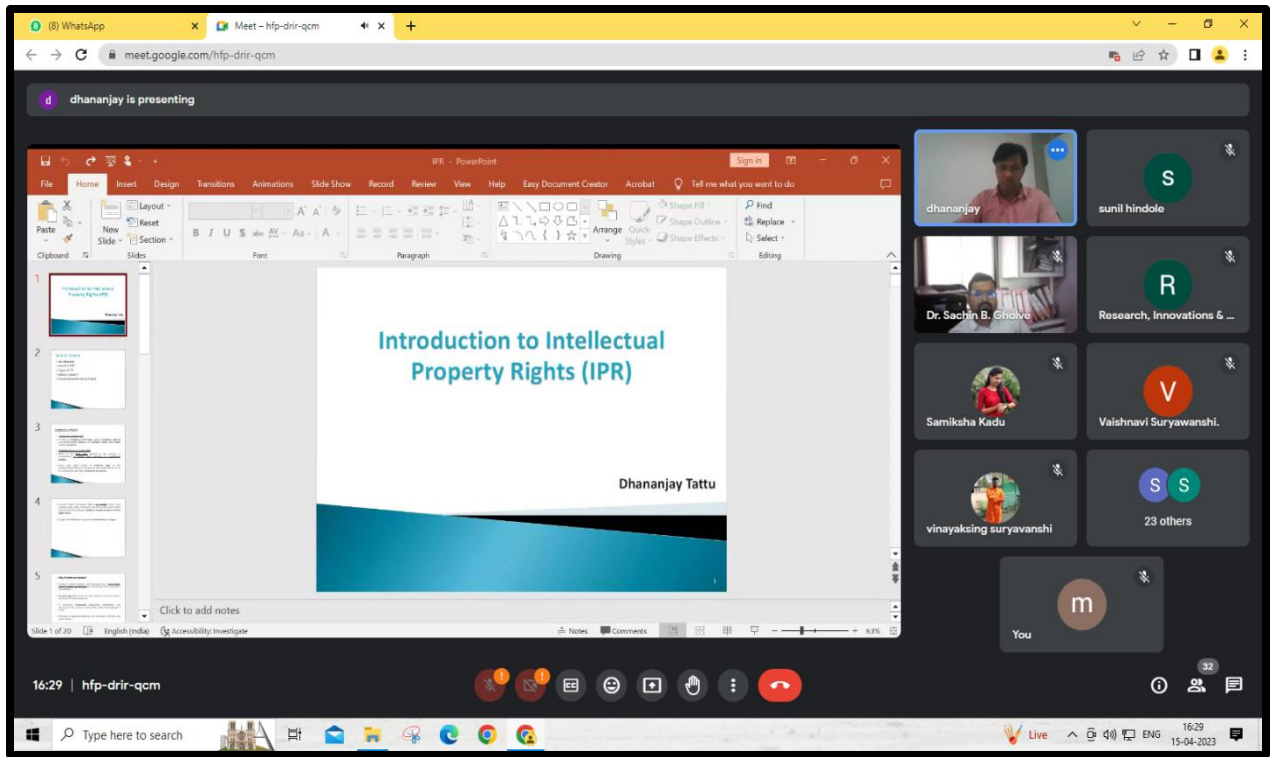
(8) WhatsApp
Meet – hfp-drir-qcm
meet.google.com/hfp-drir-qcm

dhananjay is presenting

IPR - PowerPoint
Sign in
File Home Insert Design Transitions Animations Slide Show Record Review View Help Easy Document Creator Acrobat Tell me what you want to do
Paste Clipboard New Slide Layout Reset Section Slides Font Paragraph Arrange Quick Styles Shape Fill Shape Outline Shape Effects Drawing Find Replace Select Editing

Introduction to Intellectual Property Rights (IPR)

Dhananjay Tattu

Click to add notes
Slide 1 of 20 English (India) Accessibility: Investigate Notes Comments 63%

dhananjay
sunil hindole
Dr. Sachin B. Gholve
Research, Innovations & ...
Samiksha Kadu
Vaishnavi Suryawanshi.
vinayaksing suryavanshi
23 others
You

16:29 | hfp-drir-qcm
32

Type here to search
Live ENG 16:29 15-04-2023